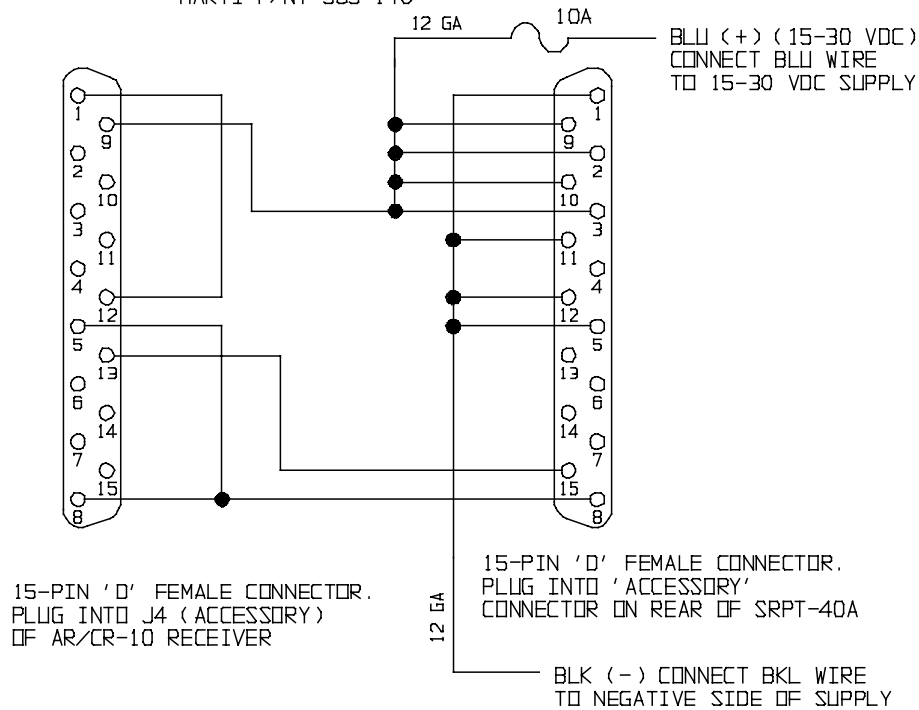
12 GA

10A

BLU (+) (15-30 VDC)
CONNECT BLU WIRE
TO 15-30 VDC SUPPLY

1
9
2
10
3
11
4
12
5
13
6
14
7
15
8

1
9
2
10
3
11
4
12
5
13
6
14
7
15
8

15-PIN 'D' FEMALE CONNECTOR.
PLUG INTO J4 (ACCESSORY)
OF AR/CR-10 RECEIVER

12 GA

15-PIN 'D' FEMALE CONNECTOR.
PLUG INTO 'ACCESSORY'
CONNECTOR ON REAR OF SRPT-40A

BLK (-) CONNECT BKL WIRE
TO NEGATIVE SIDE OF SUPPLY